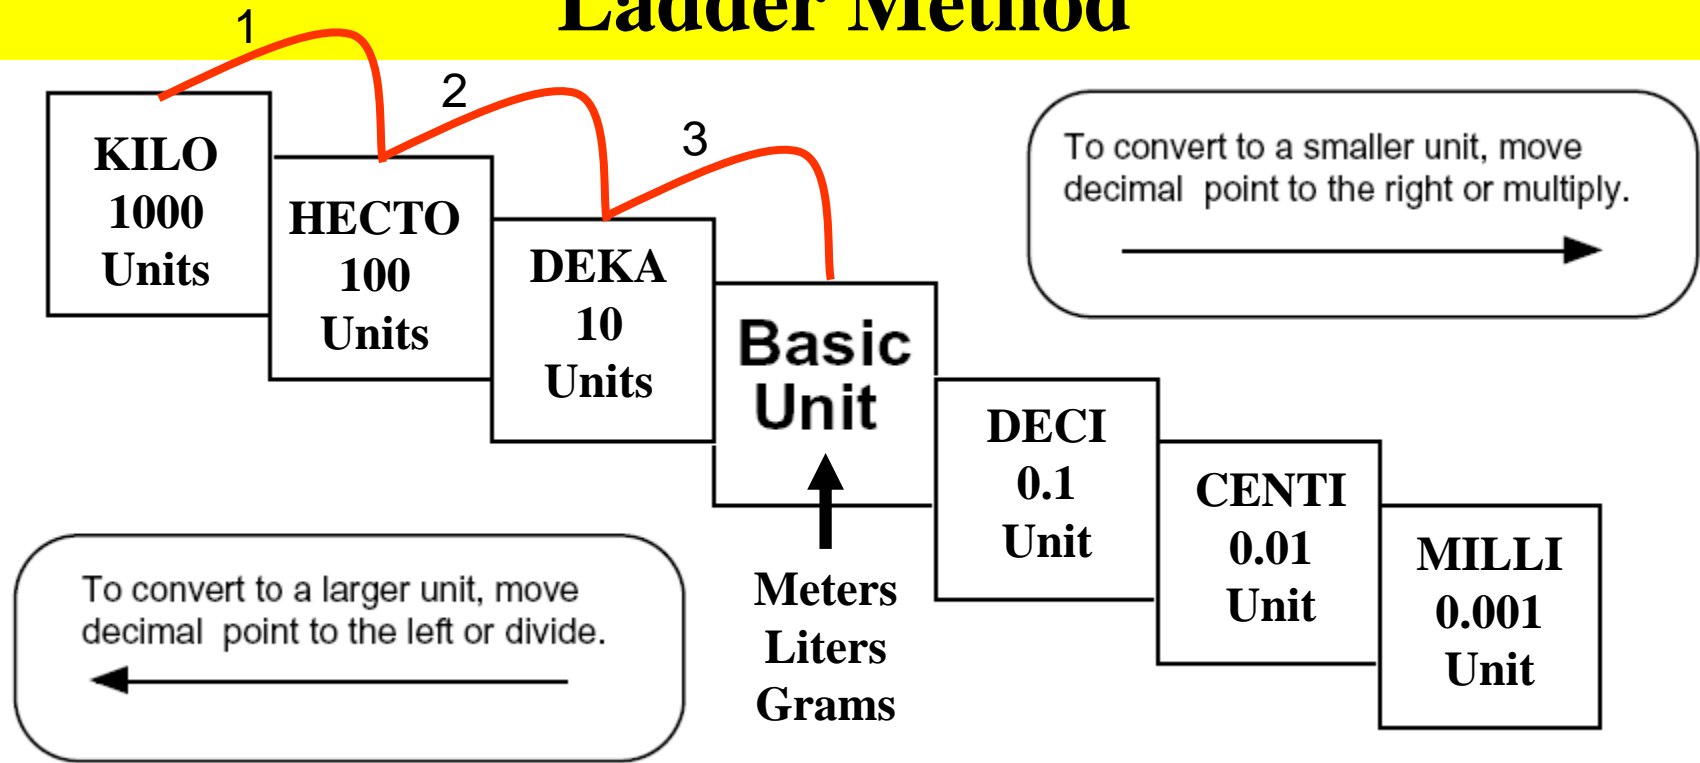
Ladder Method

1

2

3

KILO
1000
Units

HECTO
100
Units

DEKA
10
Units

Basic
Unit

DECI
0.1
Unit

CENTI
0.01
Unit

MILLI
0.001
Unit

To convert to a smaller unit, move decimal point to the right or multiply.

To convert to a larger unit, move decimal point to the left or divide.

Meters
Liters
Grams